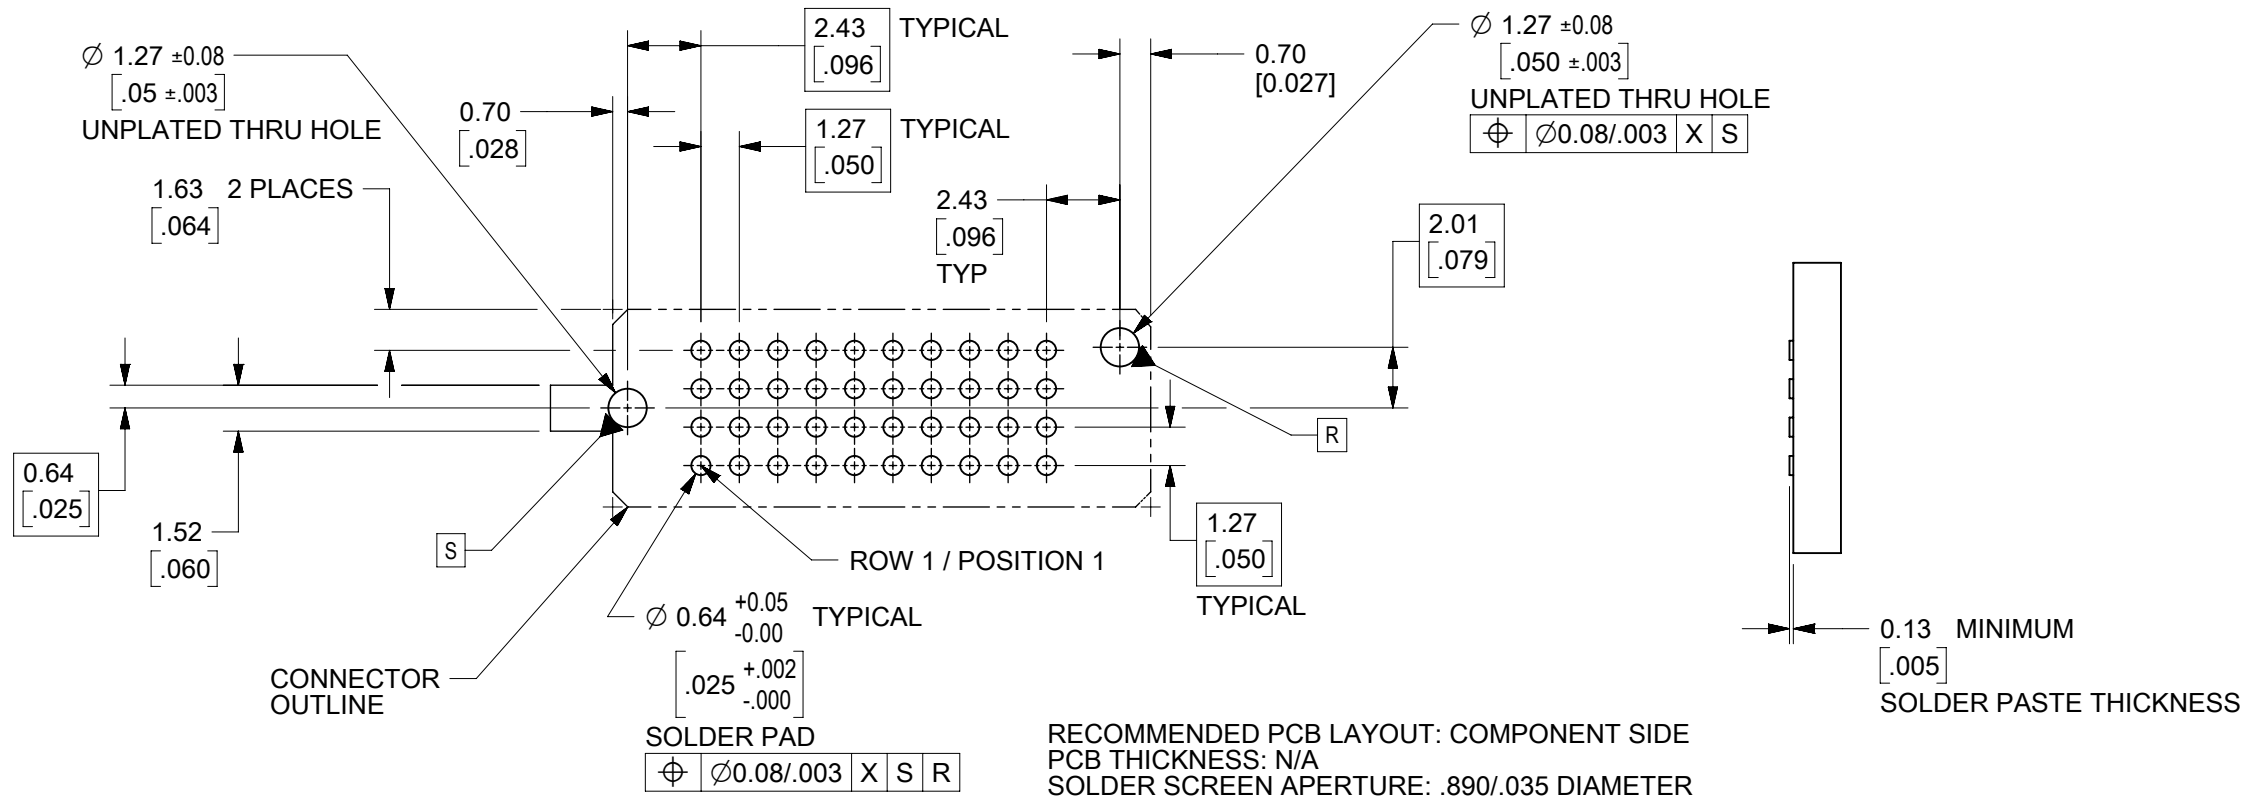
$\varnothing$ 1.27 ±0.08
[.05 ±.003]
UNPLATED THRU HOLE

2.43 TYPICAL
[.096]

0.70
[.028]

1.27 TYPICAL
[.050]

0.70
[0.027]

$\varnothing$ 1.27 ±0.08
[.050 ±.003]
UNPLATED THRU HOLE

| ⊕ | $\varnothing$0.08/.003 | X | S |
|---|---|---|---|

1.63 2 PLACES
[.064]

2.43
[.096]
TYP

2.01
[.079]

R

0.64
[.025]

1.52
[.060]

S

ROW 1 / POSITION 1

1.27
[.050]
TYPICAL

$\varnothing$ 0.64 $^{+0.05}_{-0.00}$ TYPICAL
[.025 $^{+.002}_{-.000}$]
SOLDER PAD

| ⊕ | $\varnothing$0.08/.003 | X | S | R |
|---|---|---|---|---|

CONNECTOR
OUTLINE

0.13 MINIMUM
[.005]
SOLDER PASTE THICKNESS

RECOMMENDED PCB LAYOUT: COMPONENT SIDE
PCB THICKNESS: N/A
SOLDER SCREEN APERTURE: .890/.035 DIAMETER